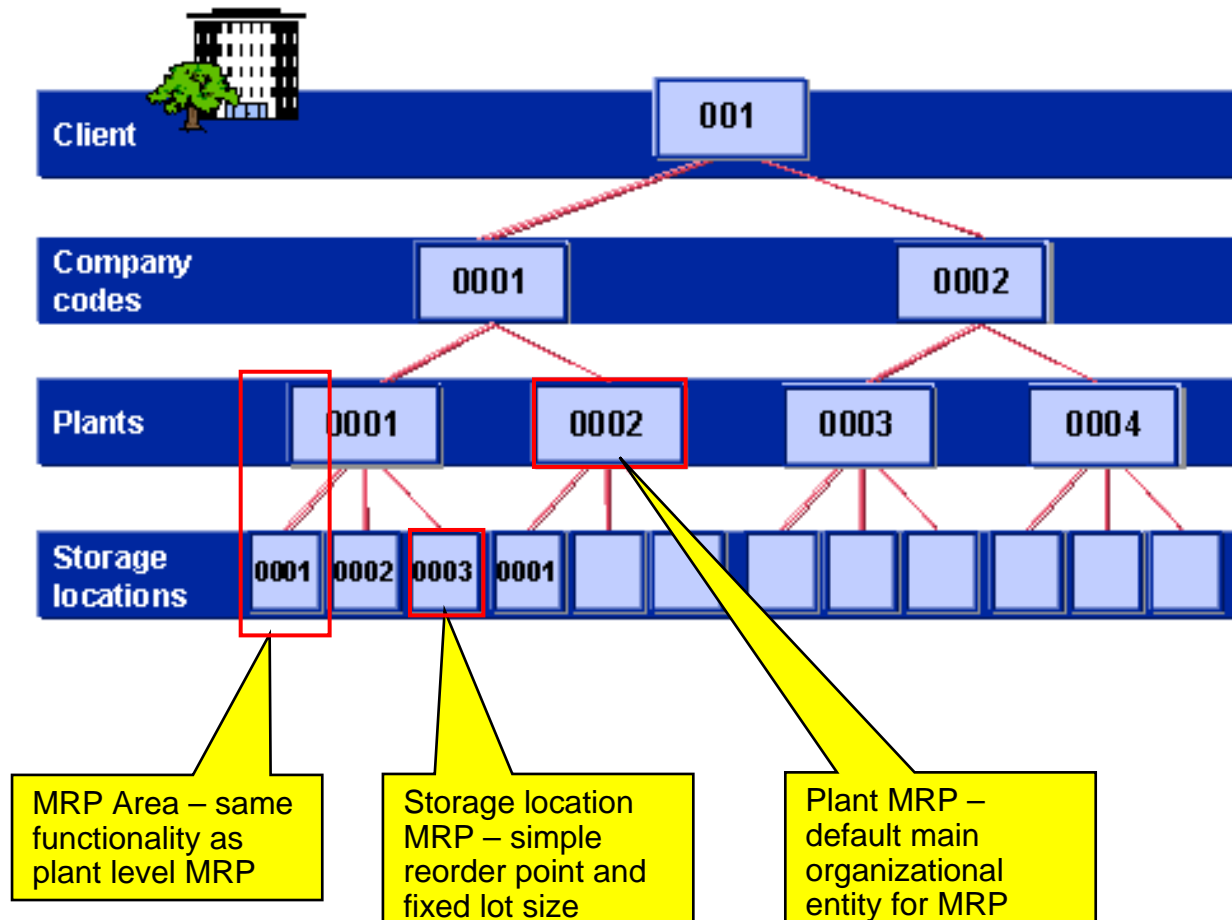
Client

001

Company codes

0001

0002

Plants

0001

0002

0003

0004

Storage locations

0001

0002

0003

0001

MRP Area – same functionality as plant level MRP

Storage location MRP – simple reorder point and fixed lot size

Plant MRP – default main organizational entity for MRP